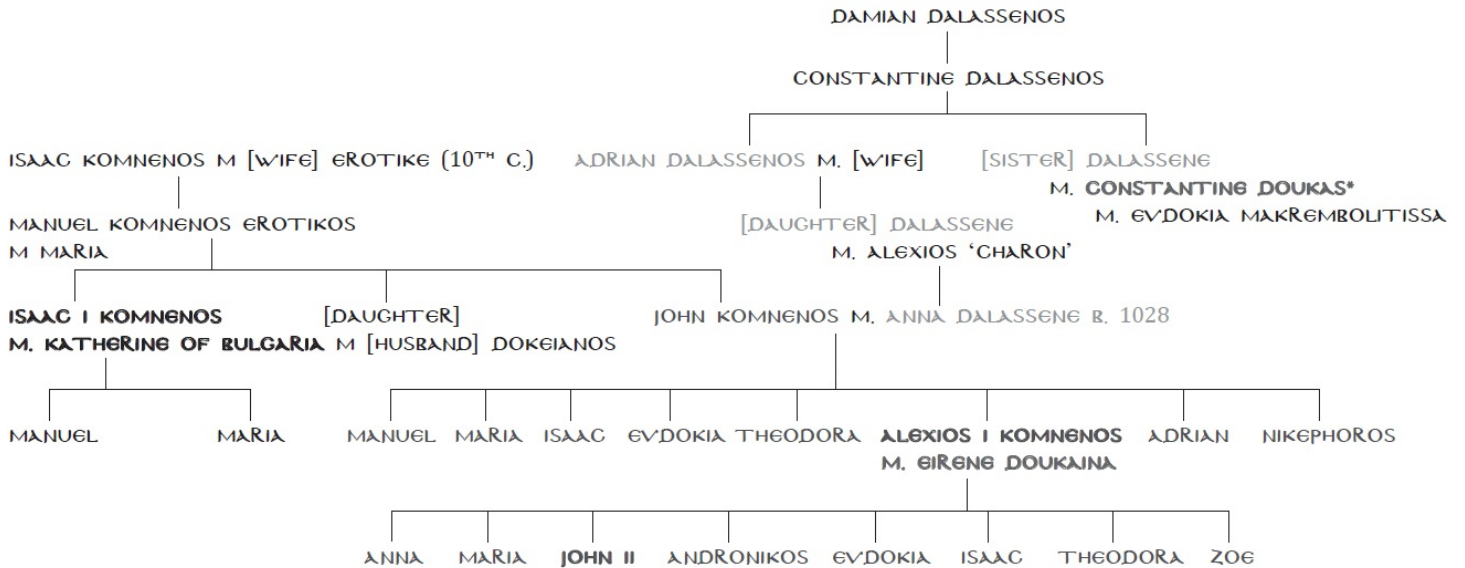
DAMIAN DALASSENOS

CONSTANTINE DALASSENOS

ISAAC KOMNENOS M [WIFE] EROTIKE (10$^{TH}$ C.)

ADRIAN DALASSENOS M. [WIFE]

[SISTER] DALASSENE M. CONSTANTINE DOUKAS* M. EVDOKIA MAKREMBOLITISSA

MANUEL KOMNENOS EROTIKOS M MARIA

[DAUGHTER] DALASSENE M. ALEXIOS 'CHARON'

ISAAC I KOMNENOS M. KATHERINE OF BULGARIA

[DAUGHTER] M [HUSBAND] DOKEIANOS

JOHN KOMNENOS M. ANNA DALASSENE B. 1028

MANUEL MARIA

MANUEL MARIA ISAAC EVDOKIA THEODORA ALEXIOS I KOMNENOS M. EIRENE DOUKAINA ADRIAN NIKEPHOROS

ANNA MARIA JOHN II ANDRONIKOS EVDOKIA ISAAC THEODORA ZOE